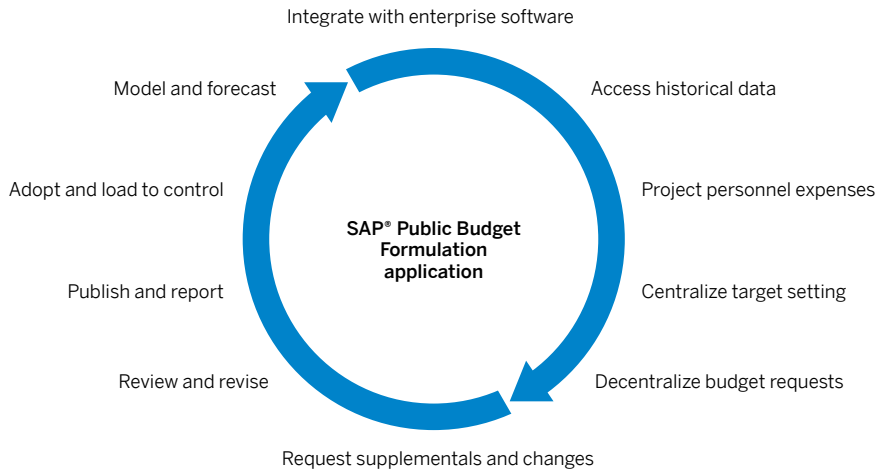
Integrate with enterprise software

Access historical data

Project personnel expenses

Centralize target setting

Decentralize budget requests

Request supplementals and changes

Review and revise

Publish and report

Adopt and load to control

Model and forecast

SAP® Public Budget Formulation application